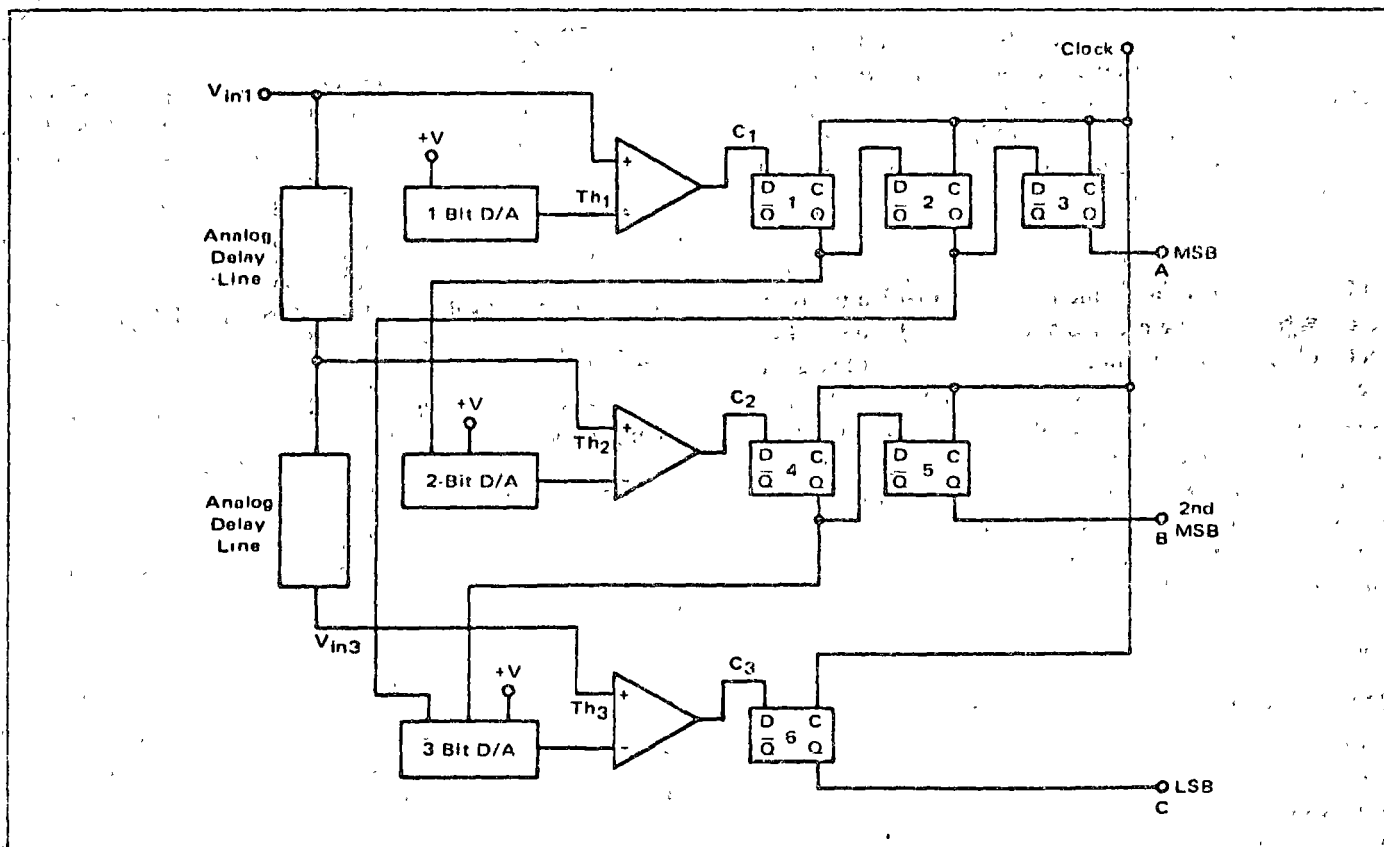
Clock

$V_{in1}$

+V

1 Bit D/A

$Th_1$

+

-

$C_1$

D C
$\overline{Q}$ 1 Q

D C
$\overline{Q}$ 2 Q

D C
$\overline{Q}$ 3 Q

MSB
A

Analog Delay Line

+V

2-Bit D/A

$Th_2$

+

-

$C_2$

D C
$\overline{Q}$ 4 Q

D C
$\overline{Q}$ 5 Q

2nd
B MSB

Analog Delay Line

$V_{in3}$

+V

3 Bit D/A

$Th_3$

+

-

$C_3$

D C
$\overline{Q}$ 6 Q

LSB
C